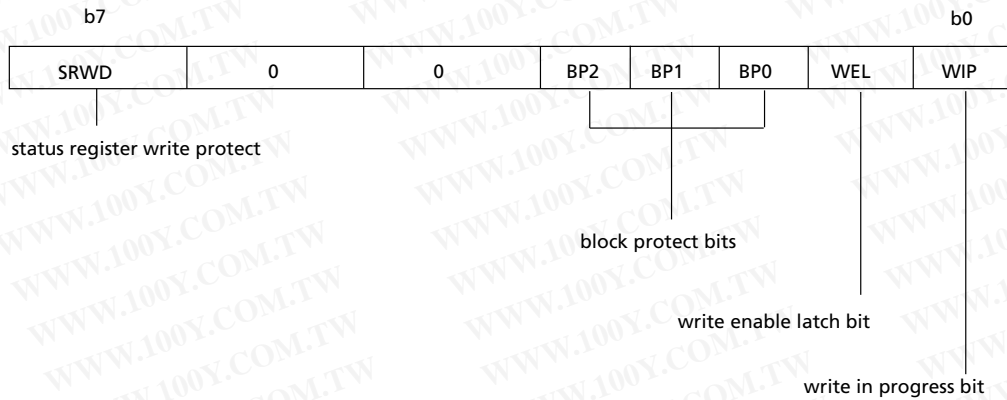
b7 b0

| SRWD | 0 | 0 | BP2 | BP1 | BP0 | WEL | WIP |
|---|---|---|---|---|---|---|---|

status register write protect

block protect bits

write enable latch bit

write in progress bit

WWW.100Y.COM.TW